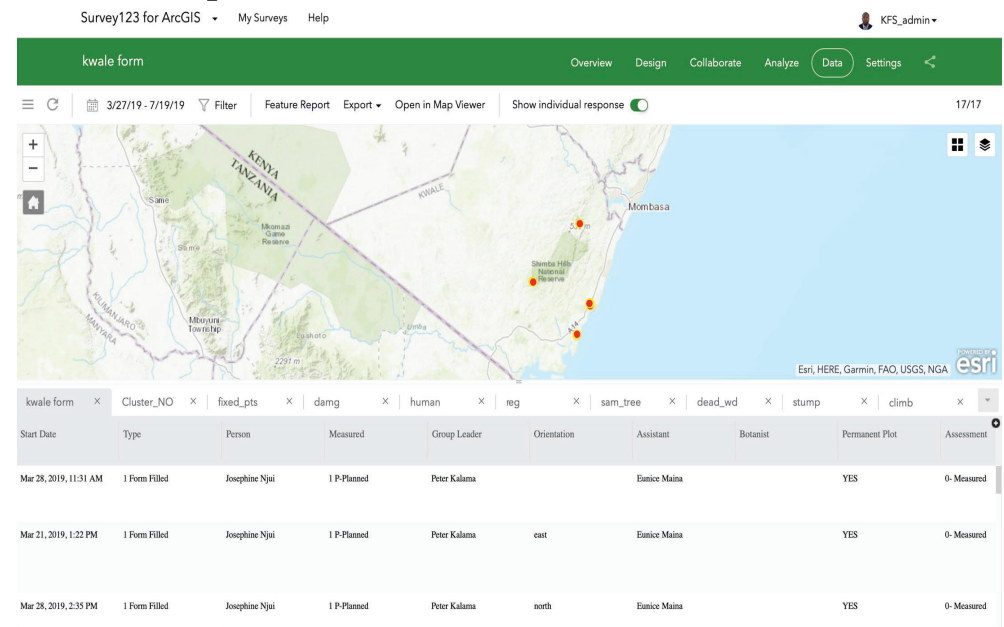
Survey123 for ArcGIS My Surveys Help KFS_admin

kwale form

Overview Design Collaborate Analyze Data Settings

3/27/19 - 7/19/19 Filter Feature Report Export Open in Map Viewer Show individual response 17/17

KENYA
TANZANIA
Same
Mkomazi Game Reserve
KWALE
Mombasa
Shimba Hills National Reserve
Mbuyuni Township
Lushoto
Umba
2291 m
KILIMANJARO
MANYARA
A14

Esri, HERE, Garmin, FAO, USGS, NGA esri

kwale form × Cluster_NO × fixed_pts × damg × human × reg × sam_tree × dead_wd × stump × climb ×

| Start Date | Type | Person | Measured | Group Leader | Orientation | Assistant | Botanist | Permanent Plot | Assessment |
|---|---|---|---|---|---|---|---|---|---|
| Mar 28, 2019, 11:31 AM | 1 Form Filled | Josephine Njui | 1 P-Planned | Peter Kalama | | Eunice Maina | | YES | 0- Measured |
| Mar 21, 2019, 1:22 PM | 1 Form Filled | Josephine Njui | 1 P-Planned | Peter Kalama | east | Eunice Maina | | YES | 0- Measured |
| Mar 28, 2019, 2:35 PM | 1 Form Filled | Josephine Njui | 1 P-Planned | Peter Kalama | north | Eunice Maina | | YES | 0- Measured |